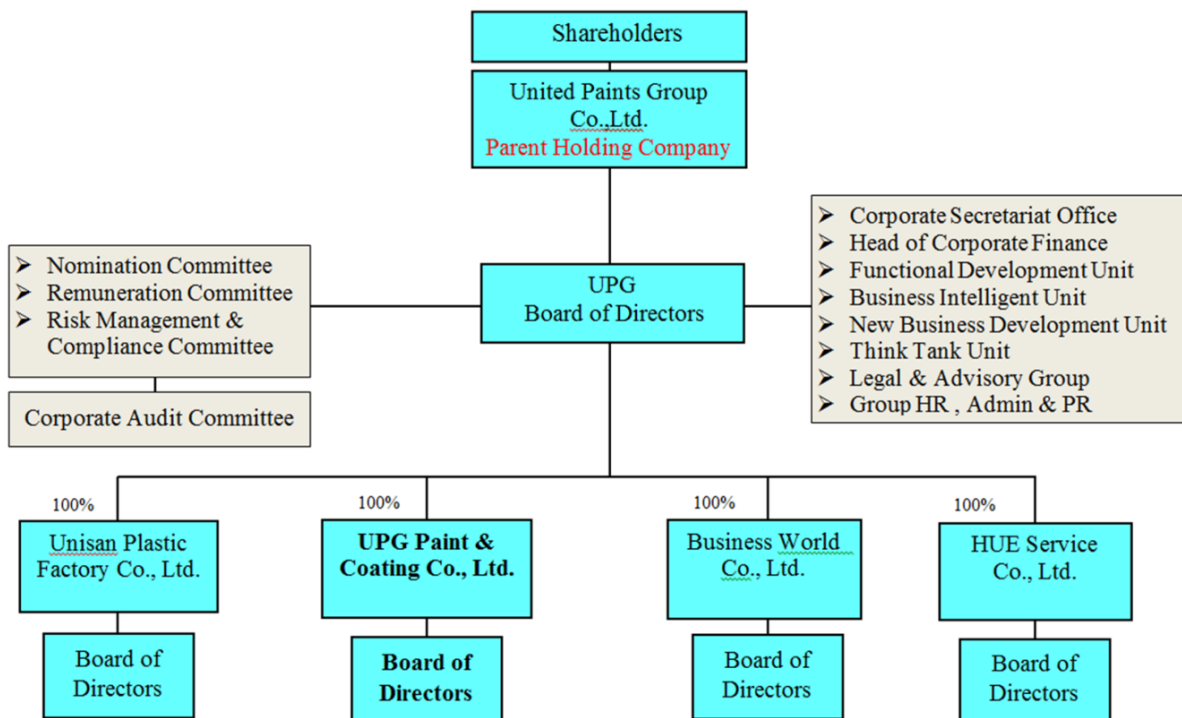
Shareholders

United Paints Group Co.,Ltd.
Parent Holding Company

- Nomination Committee
- Remuneration Committee
- Risk Management & Compliance Committee

Corporate Audit Committee

UPG
Board of Directors

- Corporate Secretariat Office
- Head of Corporate Finance
- Functional Development Unit
- Business Intelligent Unit
- New Business Development Unit
- Think Tank Unit
- Legal & Advisory Group
- Group HR , Admin & PR

100%
Unisan Plastic Factory Co., Ltd.
Board of Directors

100%
**UPG Paint & Coating Co., Ltd.**
**Board of Directors**

100%
Business World Co., Ltd.
Board of Directors

100%
HUE Service Co., Ltd.
Board of Directors